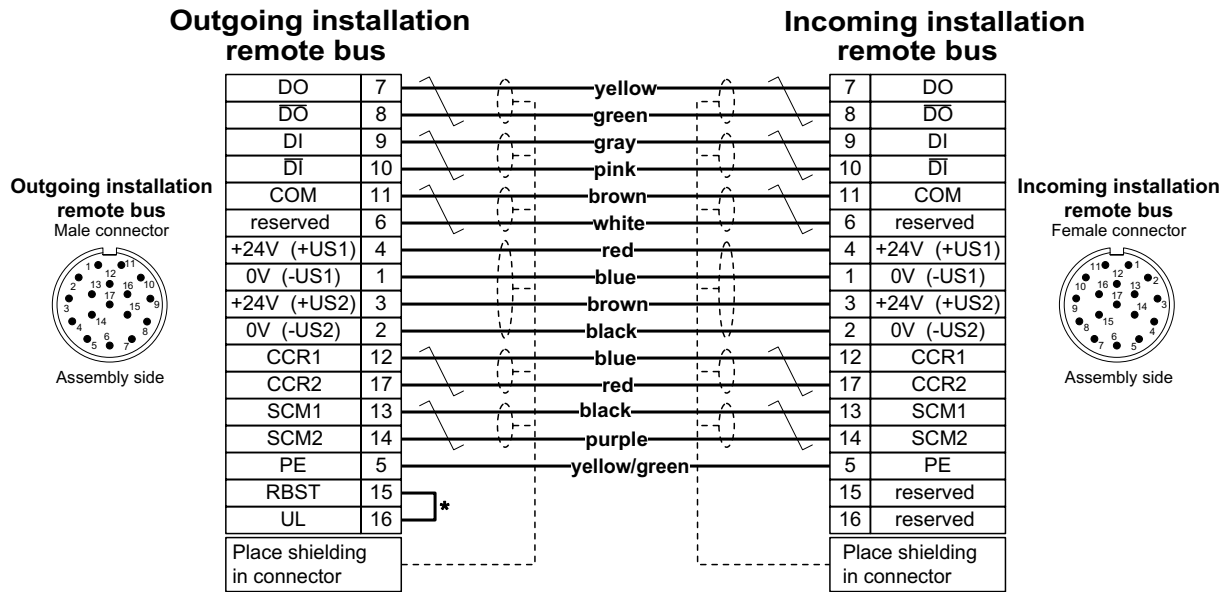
Outgoing installation remote bus

Incoming installation remote bus

Outgoing installation remote bus
Male connector

Assembly side

| DO | 7 |
|---|---|
| $\overline{DO}$ | 8 |
| DI | 9 |
| $\overline{DI}$ | 10 |
| COM | 11 |
| reserved | 6 |
| +24V (+US1) | 4 |
| 0V (-US1) | 1 |
| +24V (+US2) | 3 |
| 0V (-US2) | 2 |
| CCR1 | 12 |
| CCR2 | 17 |
| SCM1 | 13 |
| SCM2 | 14 |
| PE | 5 |
| RBST | 15 |
| UL | 16 |

*

Place shielding in connector

yellow
green
gray
pink
brown
white
red
blue
brown
black
blue
red
black
purple
yellow/green

| 7 | DO |
|---|---|
| 8 | $\overline{DO}$ |
| 9 | DI |
| 10 | $\overline{DI}$ |
| 11 | COM |
| 6 | reserved |
| 4 | +24V (+US1) |
| 1 | 0V (-US1) |
| 3 | +24V (+US2) |
| 2 | 0V (-US2) |
| 12 | CCR1 |
| 17 | CCR2 |
| 13 | SCM1 |
| 14 | SCM2 |
| 5 | PE |
| 15 | reserved |
| 16 | reserved |

Place shielding in connector

Incoming installation remote bus
Female connector

Assembly side

1 2 3 4 5 6 7 8 9 10 11 12 13 14 15 16 17

11 1 2 3 4 5 6 7 8 9 10 12 13 14 15 16 17